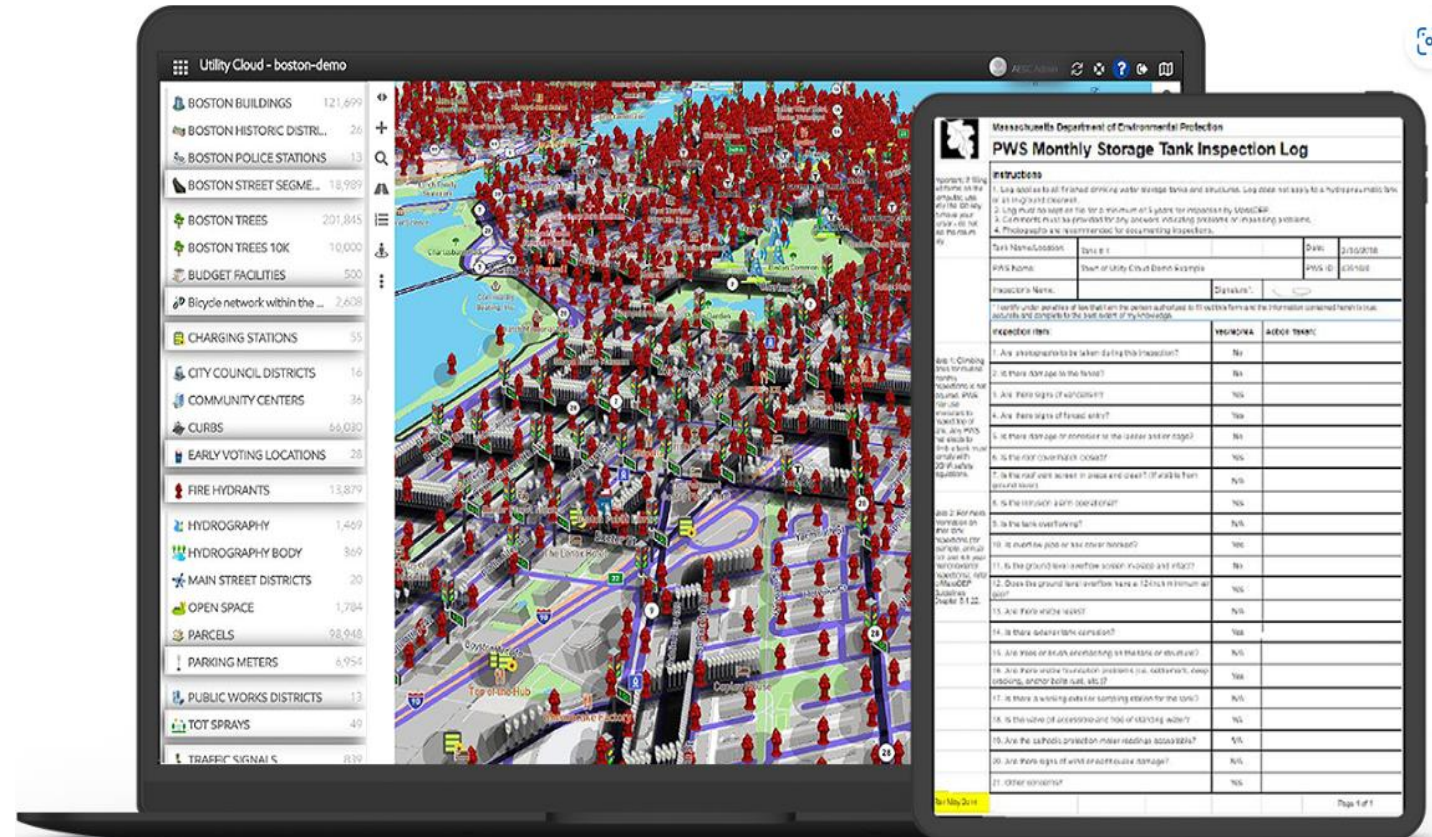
Utility Cloud - boston-demo

BOSTON BUILDINGS 121,699
BOSTON HISTORIC DISTRI... 26
BOSTON POLICE STATIONS 13
BOSTON STREET SEGME... 18,989
BOSTON TREES 201,845
BOSTON TREES 10K 10,000
BUDGET FACILITIES 500
Bicycle network within the ... 2,608
CHARGING STATIONS 55
CITY COUNCIL DISTRICTS 16
COMMUNITY CENTERS 36
CURBS 66,030
EARLY VOTING LOCATIONS 28
FIRE HYDRANTS 13,879
HYDROGRAPHY 1,469
HYDROGRAPHY BODY 369
MAIN STREET DISTRICTS 20
OPEN SPACE 1,784
PARCELS 98,948
PARKING METERS 6,954
PUBLIC WORKS DISTRICTS 13
TOT SPRAYS 49
TRAFFIC SIGNALS 839

Massachusetts Department of Environmental Protection
PWS Monthly Storage Tank Inspection Log

Instructions
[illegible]

| Inspection Item | Yes/No/NA | Action Taken |
|---|---|---|
| 1. Are photographs to be taken during this inspection? | No | |
| 2. Is there damage to the fence? | No | |
| 3. Are there signs of vandalism? | Yes | |
| 4. Are there signs of forced entry? | Yes | |
| 5. Is there damage or corrosion to the ladder and/or cage? | No | |
| 6. Is the roof cover/hatch closed? | Yes | |
| 7. Is the roof vent screen in place and clean? | N/A | |
| 8. Is the intrusion alarm operational? | N/A | |
| 9. Is the tank overflowing? | N/A | |
| 10. Is overflow pipe or flap cover blocked? | Yes | |
| 11. Is the ground level overflow screen in place and intact? | No | |
| 12. Does the ground level overflow have a 12-inch minimum air gap? | Yes | |
| 13. Are there visible leaks? | N/A | |
| 14. Is there exterior tank corrosion? | Yes | |
| 15. Are trees or brush encroaching on the tank or structure? | N/A | |
| 16. Are there visible foundation problems? | Yes | |
| 17. Is there a working exterior sampling station for the tank? | N/A | |
| 18. Is the valve (if accessible and free of standing water)? | N/A | |
| 19. Are the cathodic protection meter readings accessible? | N/A | |
| 20. Are there signs of wind or earthquake damage? | N/A | |
| 21. Other concerns? | Yes | |

Page 1 of 1